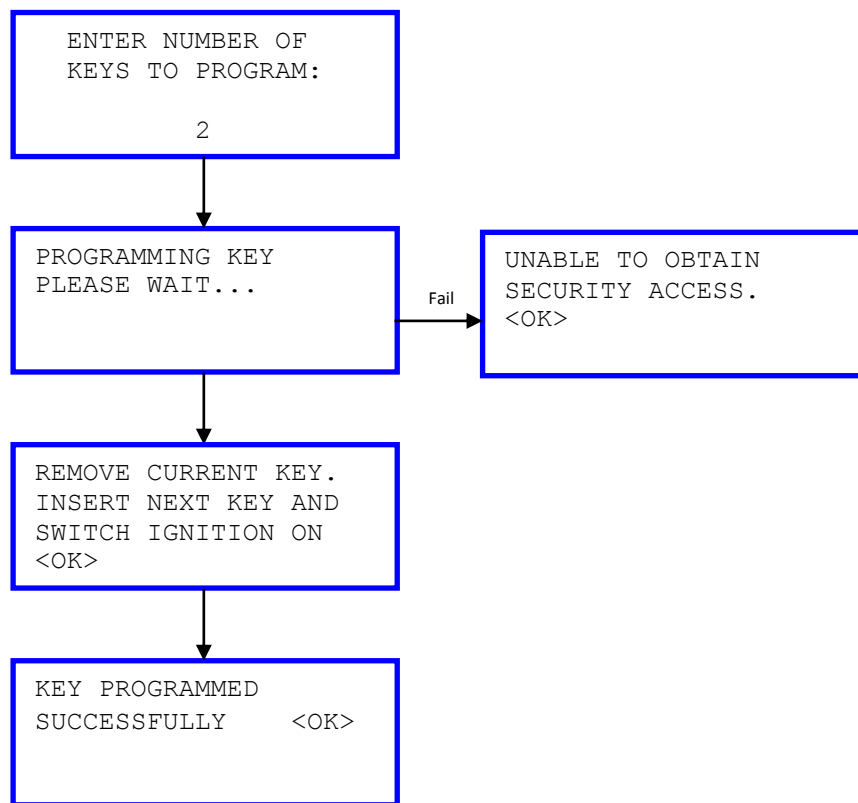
ENTER NUMBER OF KEYS TO PROGRAM:

2

PROGRAMMING KEY PLEASE WAIT...

Fail

UNABLE TO OBTAIN SECURITY ACCESS.
<OK>

REMOVE CURRENT KEY. INSERT NEXT KEY AND SWITCH IGNITION ON
<OK>

KEY PROGRAMMED SUCCESSFULLY <OK>